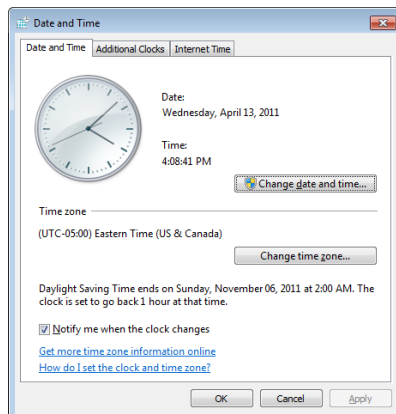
Date and Time

Date and Time | Additional Clocks | Internet Time

Date:
Wednesday, April 13, 2011

Time:
4:08:41 PM

Change date and time...

Time zone

(UTC-05:00) Eastern Time (US & Canada)

Change time zone...

Daylight Saving Time ends on Sunday, November 06, 2011 at 2:00 AM. The clock is set to go back 1 hour at that time.

Notify me when the clock changes

Get more time zone information online

How do I set the clock and time zone?

OK | Cancel | Apply